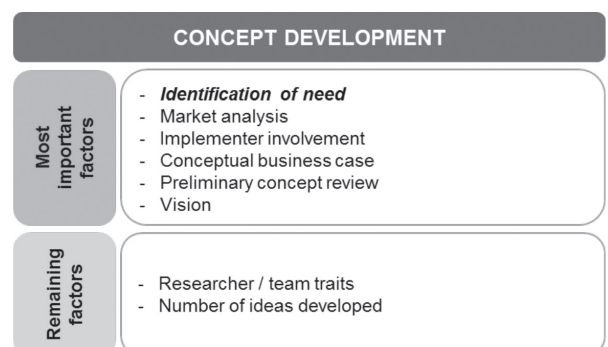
CONCEPT DEVELOPMENT

Most important factors

- ***Identification of need***
- Market analysis
- Implementer involvement
- Conceptual business case
- Preliminary concept review
- Vision

Remaining factors

- Researcher / team traits
- Number of ideas developed